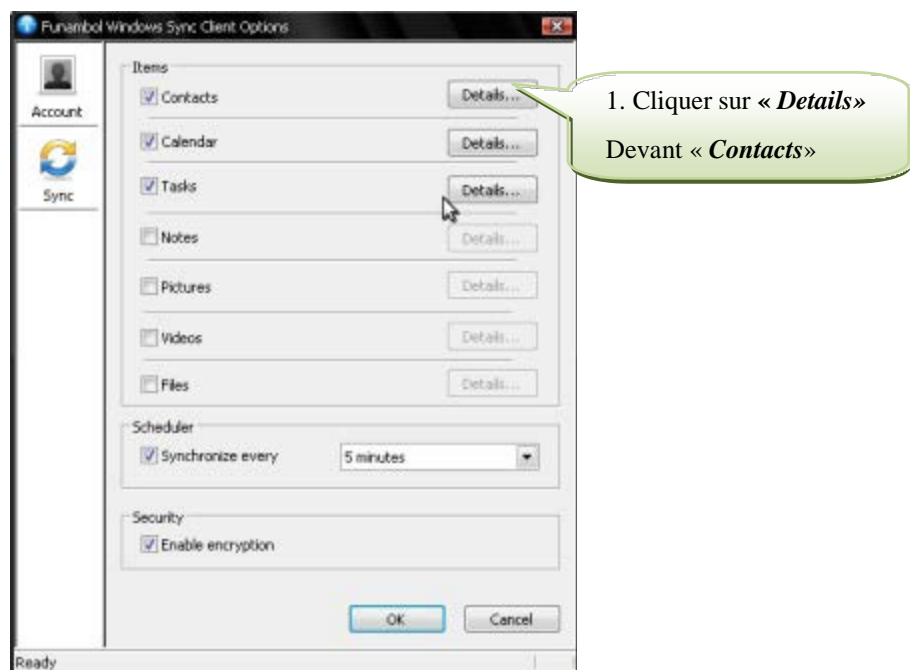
Funambol Windows Sync Client Options

Account

Sync

Items

Contacts Details...

Calendar Details...

Tasks Details...

Notes Details...

Pictures Details...

Videos Details...

Files Details...

Scheduler

Synchronize every 5 minutes

Security

Enable encryption

OK Cancel

Ready

1. Cliquer sur « ***Details*** »

Devant « ***Contacts*** »